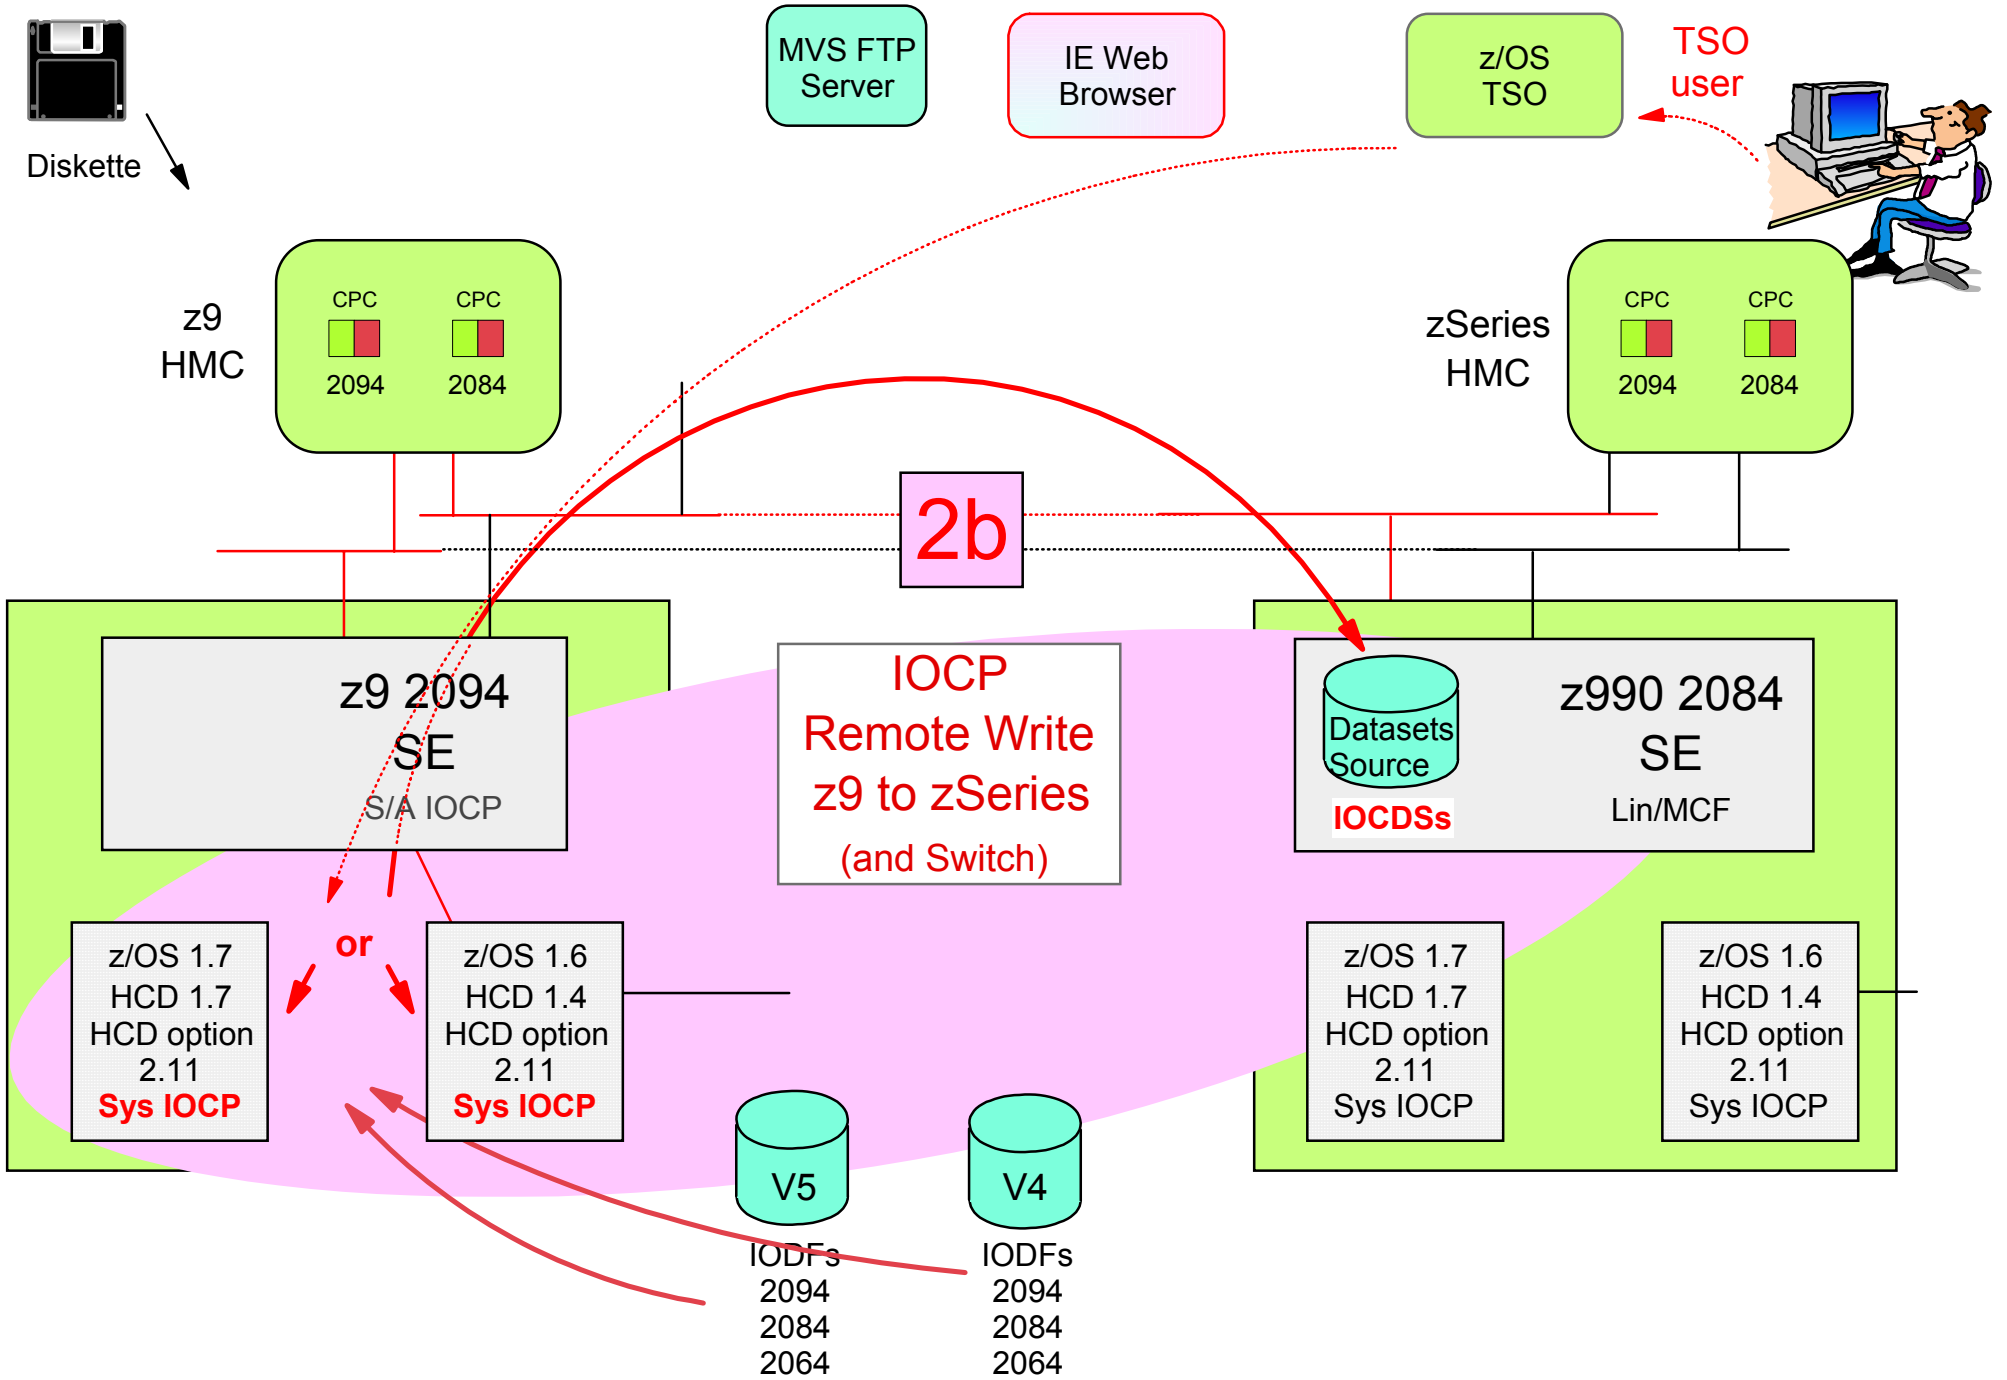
Diskette

MVS FTP Server

IE Web Browser

z/OS TSO

TSO user

z9 HMC

CPC
2094

CPC
2084

zSeries HMC

CPC
2094

CPC
2084

2b

z9 2094 SE
S/A IOCP

IOCP
Remote Write
z9 to zSeries
(and Switch)

Datasets Source
IOCDSs

z990 2084 SE
Lin/MCF

z/OS 1.7
HCD 1.7
HCD option 2.11
Sys IOCP

or

z/OS 1.6
HCD 1.4
HCD option 2.11
Sys IOCP

z/OS 1.7
HCD 1.7
HCD option 2.11
Sys IOCP

z/OS 1.6
HCD 1.4
HCD option 2.11
Sys IOCP

V5
IODFs
2094
2084
2064

V4
IODFs
2094
2084
2064